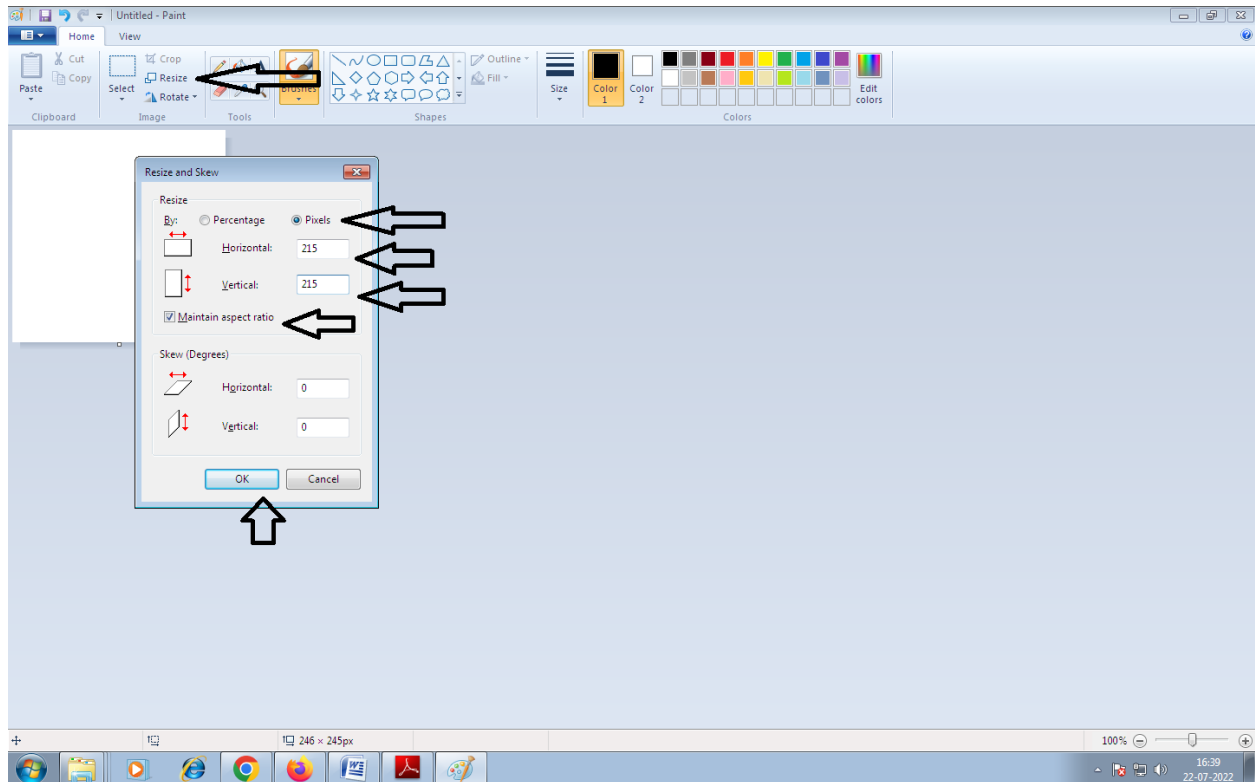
Untitled - Paint

Home View

Paste Cut Copy Clipboard

Select Crop Resize Rotate Image

Tools

Brushes

Outline Fill Shapes

Size

Color 1 Color 2

Edit colors

Colors

Resize and Skew

Resize

By: Percentage Pixels

Horizontal: 215

Vertical: 215

Maintain aspect ratio

Skew (Degrees)

Horizontal: 0

Vertical: 0

OK Cancel

246 × 245px

100%

16:39
22-07-2022